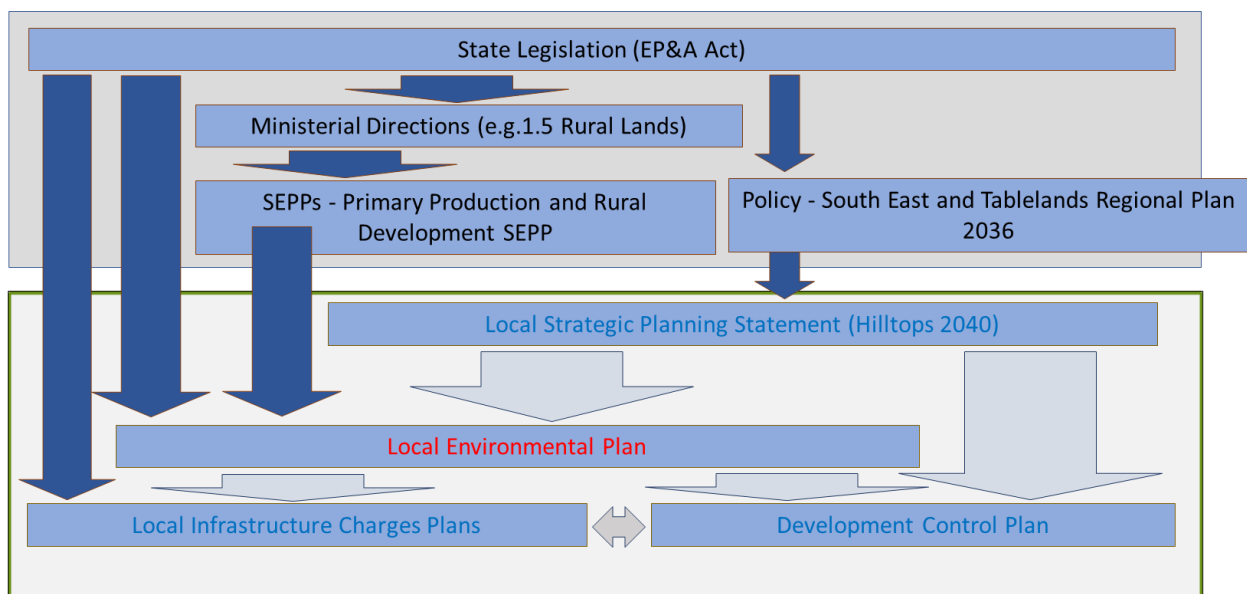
State Legislation (EP&A Act)

Ministerial Directions (e.g.1.5 Rural Lands)

SEPPs - Primary Production and Rural Development SEPP

Policy - South East and Tablelands Regional Plan 2036

Local Strategic Planning Statement (Hilltops 2040)

Local Environmental Plan

Local Infrastructure Charges Plans

Development Control Plan